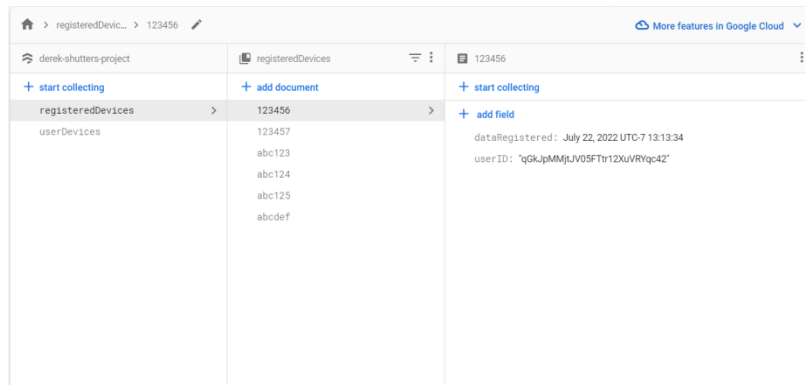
> registeredDevic... > 123456

More features in Google Cloud

derek-shutters-project

+ start collecting

registeredDevices >

userDevices

registeredDevices

+ add document

123456 >

123457

abc123

abc124

abc125

abcdef

123456

+ start collecting

+ add field

dataRegistered: July 22, 2022 UTC-7 13:13:34

userID: "qGkJpMMjtJV05FTtr12XuVRYqc42"